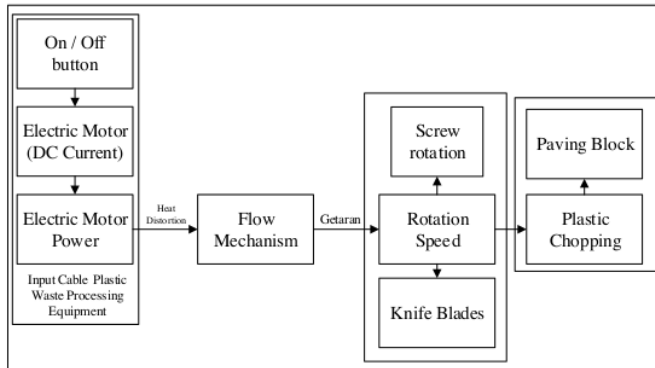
On / Off button

Electric Motor (DC Current)

Electric Motor Power

Input Cable Plastic Waste Processing Equipment

Heat Distortion

Flow Mechanism

Getaran

Screw rotation

Rotation Speed

Knife Blades

Paving Block

Plastic Chopping